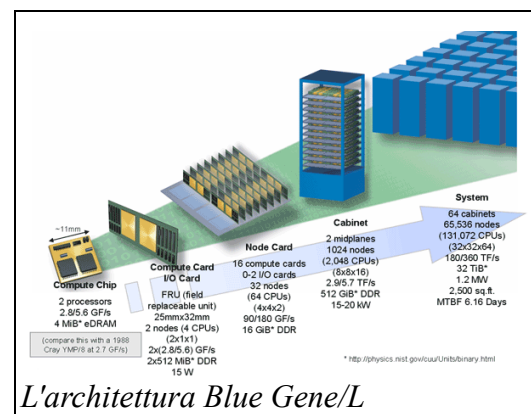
~11mm

Compute Chip
2 processors
2.8/5.6 GF/s
4 MiB* eDRAM
(compare this with a 1988 Cray YMP/8 at 2.7 GF/s)

Compute Card
I/O Card
FRU (field replaceable unit)
25mmx32mm
2 nodes (4 CPUs)
(2x1x1)
2x(2.8/5.6) GF/s
2x512 MiB* DDR
15 W

Node Card
16 compute cards
0-2 I/O cards
32 nodes
(64 CPUs)
(4x4x2)
90/180 GF/s
16 GiB* DDR

Cabinet
2 midplanes
1024 nodes
(2,048 CPUs)
(8x8x16)
2.9/5.7 TF/s
512 GiB* DDR
15-20 kW

System
64 cabinets
65,536 nodes
(131,072 CPUs)
(32x32x64)
180/360 TF/s
32 TiB*
1.2 MW
2,500 sq.ft.
MTBF 6.16 Days

* http://physics.nist.gov/cuu/Units/binary.html

L'architettura Blue Gene/L